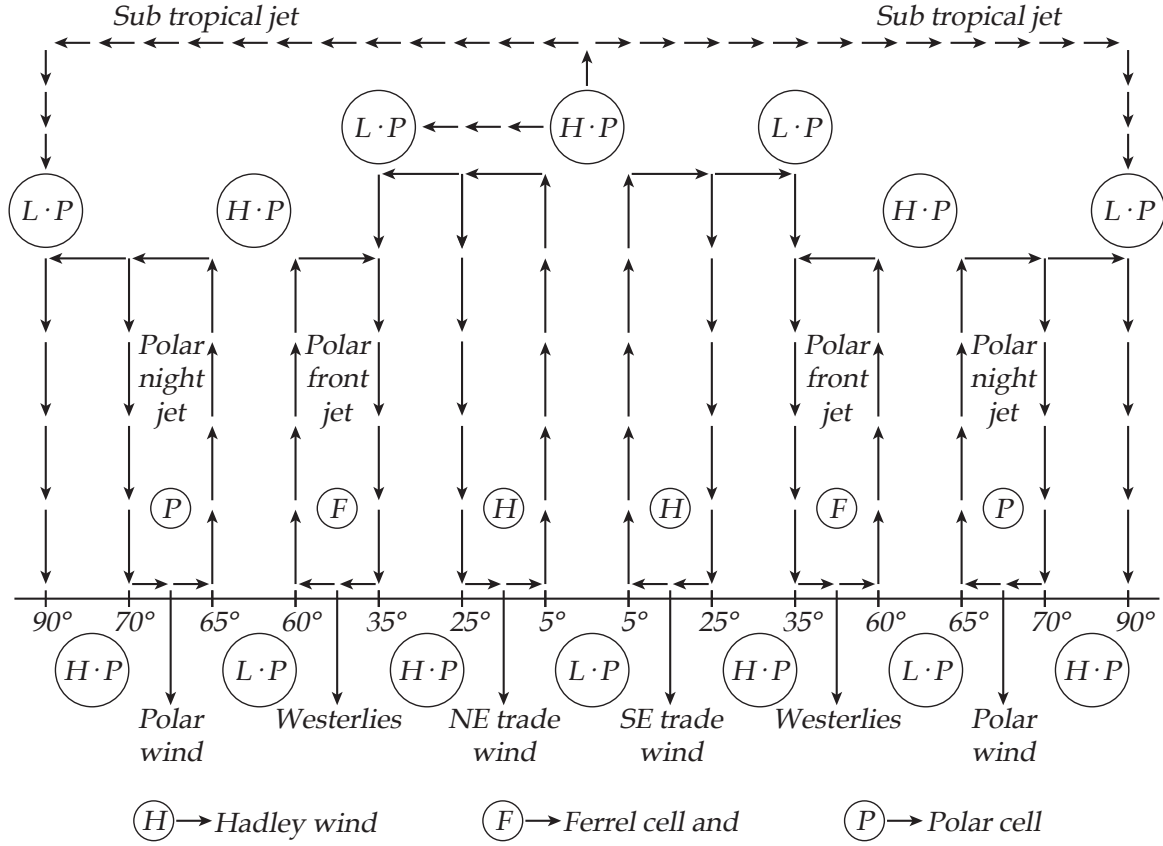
Sub tropical jet

Sub tropical jet

$L \cdot P$

$H \cdot P$

$L \cdot P$

$L \cdot P$

$H \cdot P$

$H \cdot P$

$L \cdot P$

Polar night jet

Polar front jet

Polar front jet

Polar night jet

P

F

H

H

F

P

90°

70°

65°

60°

35°

25°

5°

5°

25°

35°

60°

65°

70°

90°

$H \cdot P$

$L \cdot P$

$H \cdot P$

$L \cdot P$

$H \cdot P$

$L \cdot P$

$H \cdot P$

Polar wind

Westerlies

NE trade wind

SE trade wind

Westerlies

Polar wind

H → Hadley wind

F → Ferrel cell and

P → Polar cell